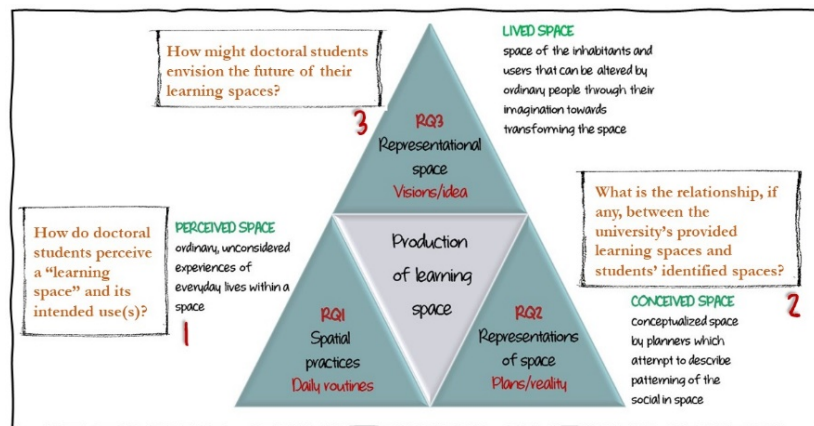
How might doctoral students envision the future of their learning spaces?

3

LIVED SPACE
space of the inhabitants and users that can be altered by ordinary people through their imagination towards transforming the space

RQ3
Representational space
Visions/idea

What is the relationship, if any, between the university's provided learning spaces and students' identified spaces?

2

How do doctoral students perceive a "learning space" and its intended use(s)?

1

PERCEIVED SPACE
ordinary, unconsidered experiences of everyday lives within a space

Production of learning space

RQ1
Spatial practices
Daily routines

RQ2
Representations of space
Plans/reality

CONCEIVED SPACE
conceptualized space by planners which attempt to describe patterning of the social in space